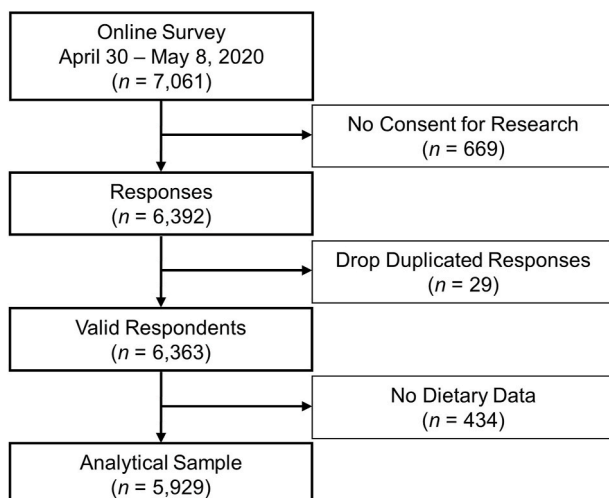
Online Survey
April 30 – May 8, 2020
($n$ = 7,061)

No Consent for Research
($n$ = 669)

Responses
($n$ = 6,392)

Drop Duplicated Responses
($n$ = 29)

Valid Respondents
($n$ = 6,363)

No Dietary Data
($n$ = 434)

Analytical Sample
($n$ = 5,929)